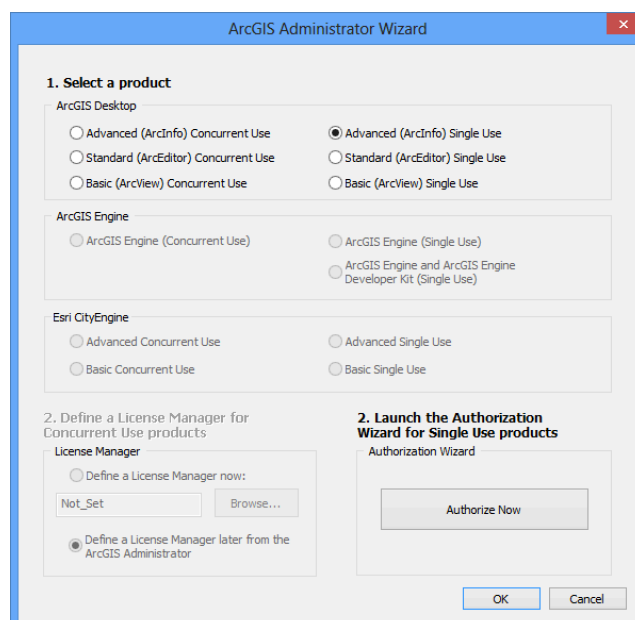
ArcGIS Administrator Wizard

1. Select a product

ArcGIS Desktop

Advanced (ArcInfo) Concurrent Use
Advanced (ArcInfo) Single Use
Standard (ArcEditor) Concurrent Use
Standard (ArcEditor) Single Use
Basic (ArcView) Concurrent Use
Basic (ArcView) Single Use

ArcGIS Engine

ArcGIS Engine (Concurrent Use)
ArcGIS Engine (Single Use)
ArcGIS Engine and ArcGIS Engine Developer Kit (Single Use)

Esri CityEngine

Advanced Concurrent Use
Advanced Single Use
Basic Concurrent Use
Basic Single Use

2. Define a License Manager for Concurrent Use products

License Manager

Define a License Manager now:

Not_Set
Browse...

Define a License Manager later from the ArcGIS Administrator

2. Launch the Authorization Wizard for Single Use products

Authorization Wizard

Authorize Now

OK
Cancel